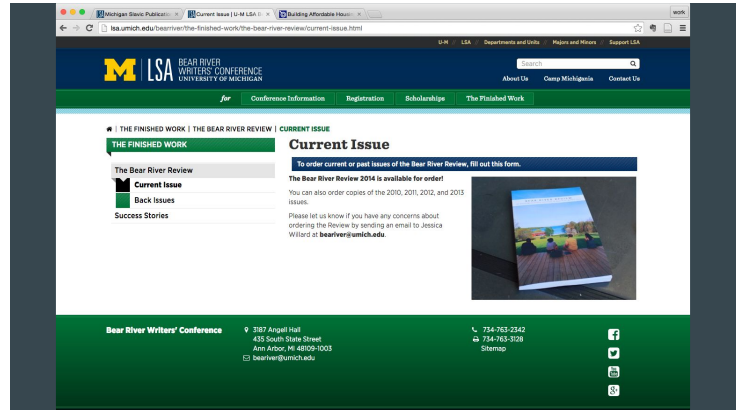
Michigan Slavic Publicatio ×
Current Issue | U-M LSA B ×
Building Affordable Hous ×
work

lsa.umich.edu/bearriver/the-finished-work/the-bear-river-review/current-issue.html

U-M | LSA | Departments and Units | Majors and Minors | Support LSA

M | LSA BEAR RIVER WRITERS' CONFERENCE UNIVERSITY OF MICHIGAN

Search

About Us Camp Michigania Contact Us

for Conference Information Registration Scholarships The Finished Work

| THE FINISHED WORK | THE BEAR RIVER REVIEW | CURRENT ISSUE

THE FINISHED WORK

The Bear River Review

Current Issue

Back Issues

Success Stories

Current Issue

To order current or past issues of the Bear River Review, fill out this form.

The Bear River Review 2014 is available for order!

You can also order copies of the 2010, 2011, 2012, and 2013 issues.

Please let us know if you have any concerns about ordering the Review by sending an email to Jessica Willard at bearriver@umich.edu.

Bear River Writers' Conference

3187 Angell Hall
435 South State Street
Ann Arbor, MI 48109-1003
bearriver@umich.edu

734-763-2342
734-763-3128
Sitemap